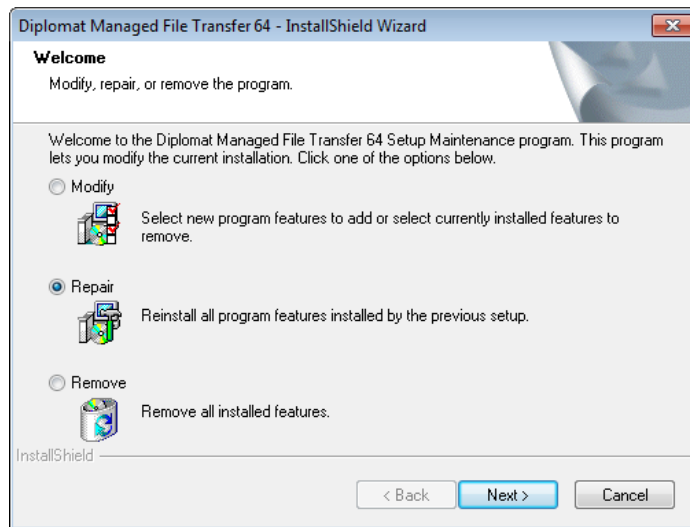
Diplomat Managed File Transfer 64 - InstallShield Wizard

Welcome

Modify, repair, or remove the program.

Welcome to the Diplomat Managed File Transfer 64 Setup Maintenance program. This program lets you modify the current installation. Click one of the options below.

Modify

Select new program features to add or select currently installed features to remove.

Repair

Reinstall all program features installed by the previous setup.

Remove

Remove all installed features.

InstallShield

< Back

Next >

Cancel